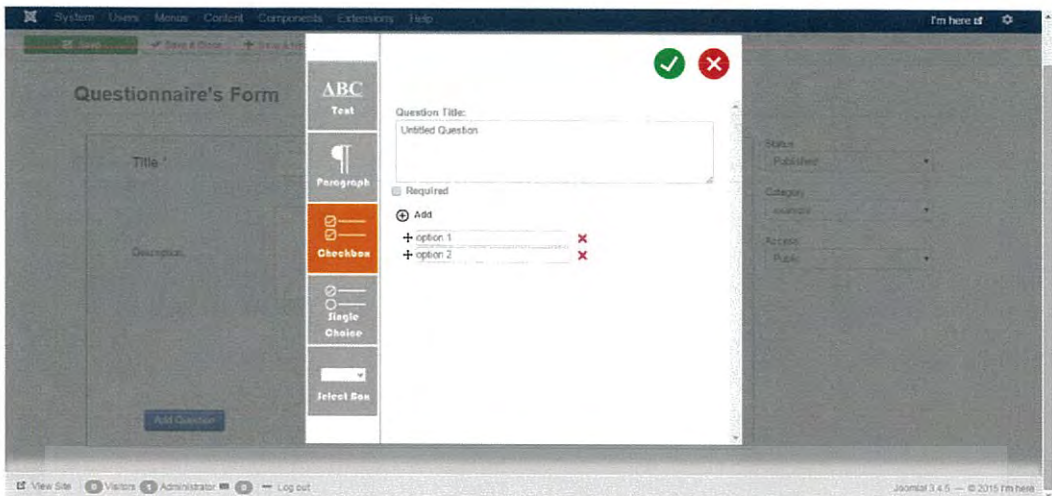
System Users Menus Content Components Extensions Help

I'm here :( 

Save

Save & Close

Save & New

Questionnaire's Form

Title *

Description

Add Question

Status

Published

Category

example

Access

Public

ABC
Text

¶
Paragraph

Checkbox

Single Choice

Select Box

Question Title:

Untitled Question

Required

Add

option 1

option 2

View Site

0 Visitors

1 Administrator

0

Log out

Joomla! 3.4.5 — © 2015 I'm here